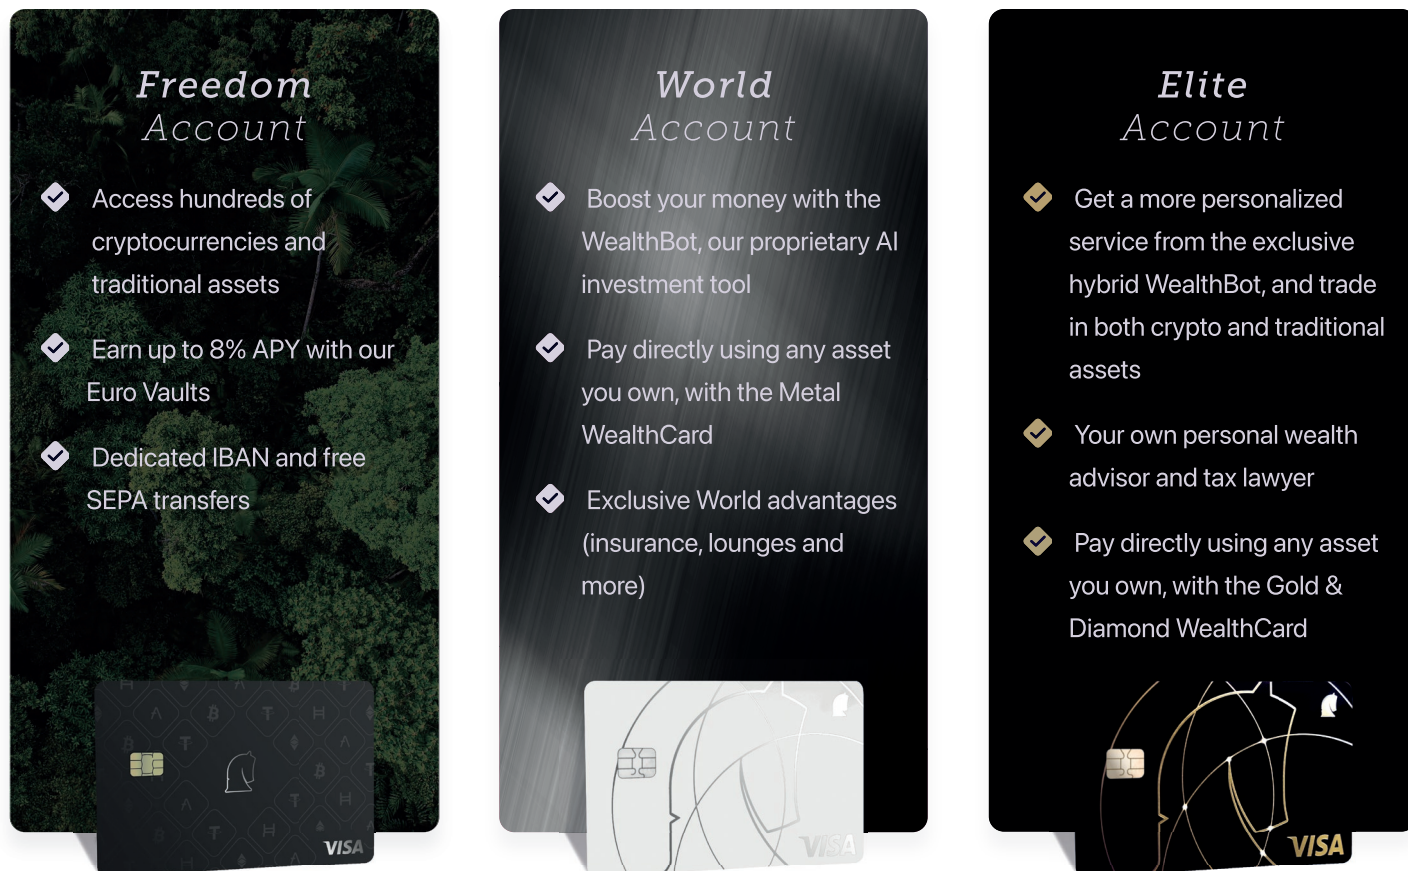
Freedom
Account

Access hundreds of cryptocurrencies and traditional assets

Earn up to 8% APY with our Euro Vaults

Dedicated IBAN and free SEPA transfers

VISA

World
Account

Boost your money with the WealthBot, our proprietary AI investment tool

Pay directly using any asset you own, with the Metal WealthCard

Exclusive World advantages (insurance, lounges and more)

VISA

Elite
Account

Get a more personalized service from the exclusive hybrid WealthBot, and trade in both crypto and traditional assets

Your own personal wealth advisor and tax lawyer

Pay directly using any asset you own, with the Gold & Diamond WealthCard

VISA